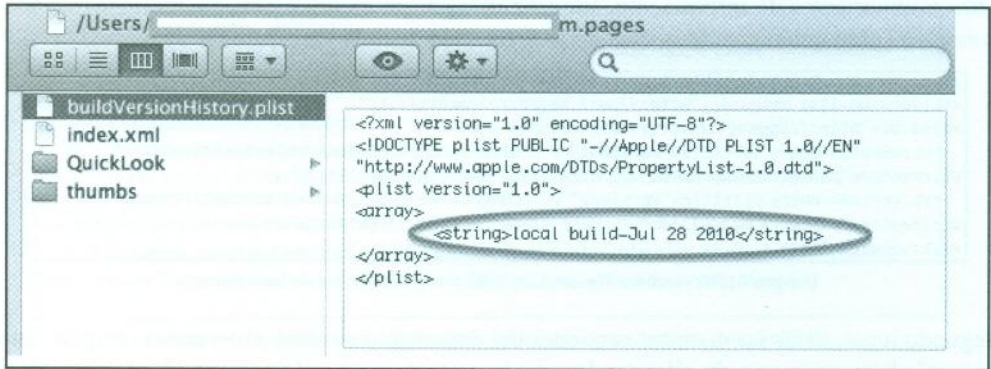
/Users/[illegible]m.pages

buildVersionHistory.plist
index.xml
QuickLook
thumbs

<?xml version="1.0" encoding="UTF-8"?>
<!DOCTYPE plist PUBLIC "-//Apple//DTD PLIST 1.0//EN" "http://www.apple.com/DTDs/PropertyList-1.0.dtd">
<plist version="1.0">
<array>
<string>local build-Jul 28 2010</string>
</array>
</plist>